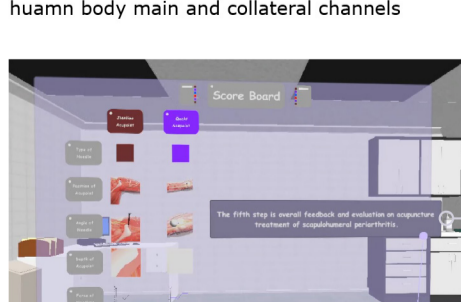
huamn body main and collateral channels

Score Board

Jianhua Acupoint

Baohi Acupoint

Type of Needle

Position of Acupoint

Angle of Needle

Depth of Acupoint

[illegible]

The fifth step is overall feedback and evaluation on acupuncture treatment of scapulohumeral periarthritis.